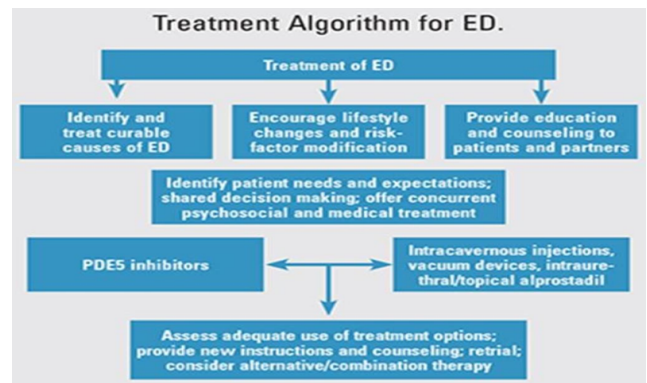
Treatment Algorithm for ED.

Treatment of ED

Identify and treat curable causes of ED

Encourage lifestyle changes and risk-factor modification

Provide education and counseling to patients and partners

Identify patient needs and expectations; shared decision making; offer concurrent psychosocial and medical treatment

PDE5 inhibitors

Intracavernous injections, vacuum devices, intraurethral/topical alprostadil

Assess adequate use of treatment options; provide new instructions and counseling; retrial; consider alternative/combination therapy